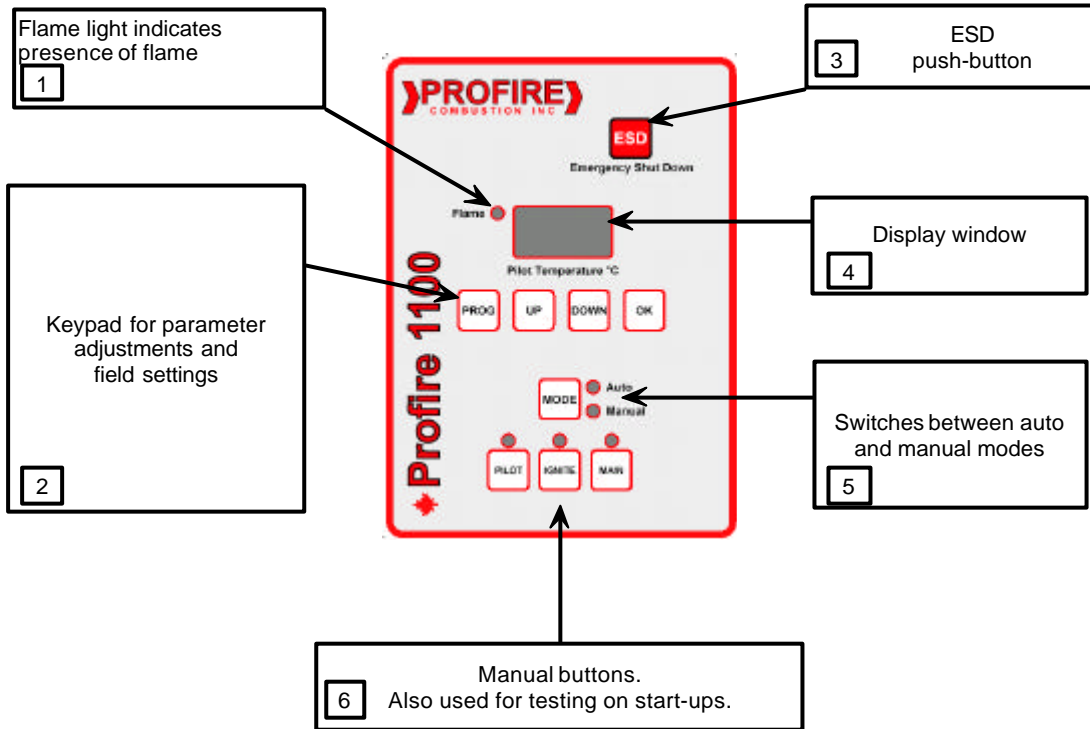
Flame light indicates presence of flame

1

ESD push-button

3

PROFIRE
COMBUSTION INC

ESD

Emergency Shut Down

Keypad for parameter adjustments and field settings

2

Flame

Pilot Temperature °C

Display window

4

PROG

UP

DOWN

OK

Profire 1100

MODE

Auto

Manual

Switches between auto and manual modes

5

PILOT

IGNITE

MAIN

Manual buttons.
Also used for testing on start-ups.

6